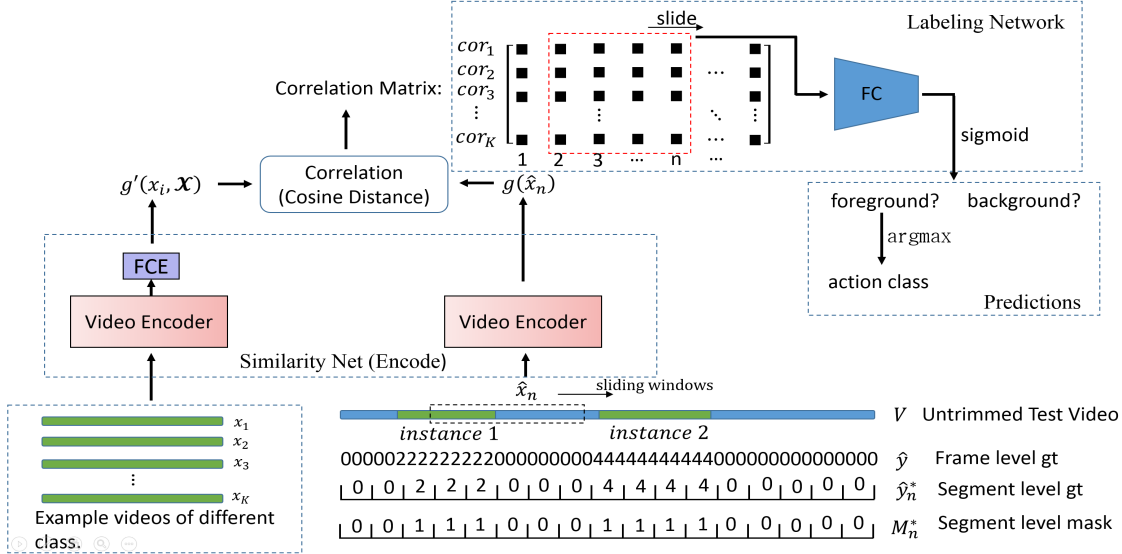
slide

Labeling Network

$cor_1$
$cor_2$
$cor_3$
$\vdots$
$cor_K$

Correlation Matrix:

1 2 3 ··· n ···

FC

sigmoid

$g'(x_i, \boldsymbol{X})$

Correlation (Cosine Distance)

$g(\hat{x}_n)$

foreground? background?

argmax

action class

Predictions

FCE

Video Encoder

Video Encoder

Similarity Net (Encode)

$\hat{x}_n$

sliding windows

$x_1$
$x_2$
$x_3$
$\vdots$
$x_K$

Example videos of different class.

$V$ Untrimmed Test Video

$instance$ 1 $instance$ 2

0000022222222220000000004444444444400000000000000 $\hat{y}$ Frame level gt

0 0 2 2 2 0 0 0 4 4 4 4 0 0 0 0 0 $\hat{y}_n^*$ Segment level gt

0 0 1 1 1 0 0 0 1 1 1 1 0 0 0 0 0 $M_n^*$ Segment level mask